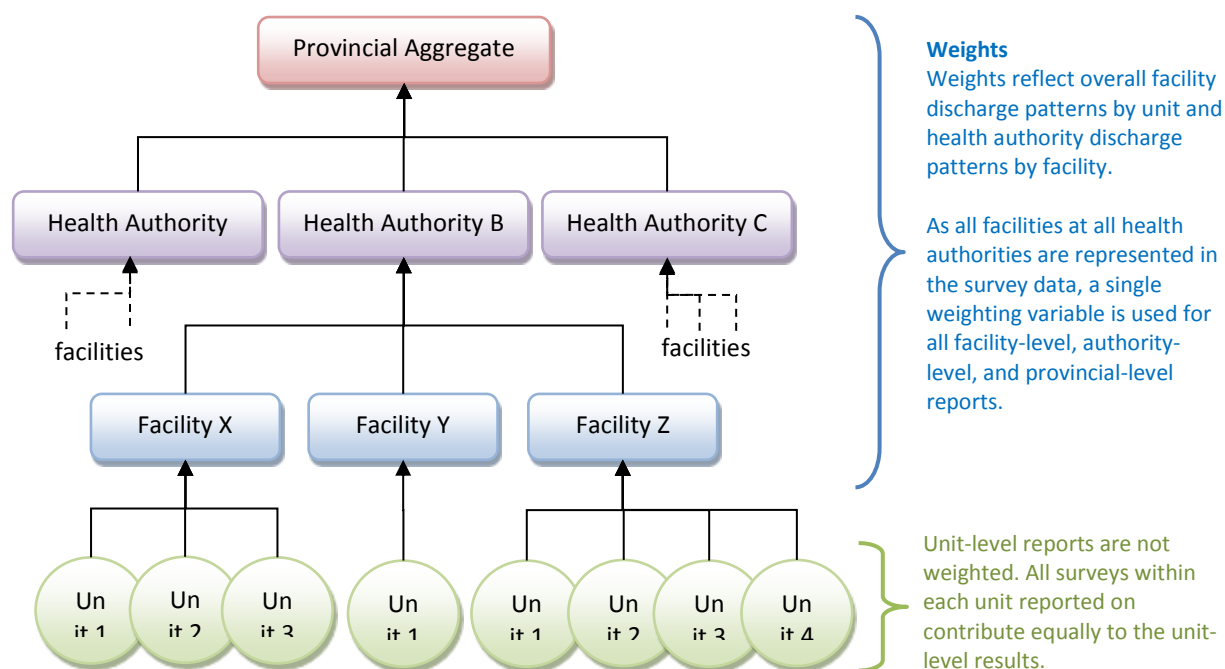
Provincial Aggregate

Health Authority

Health Authority B

Health Authority C

facilities

facilities

Facility X

Facility Y

Facility Z

Un it 1

Un it 2

Un it 3

Un it 1

Un it 1

Un it 2

Un it 3

Un it 4

Weights
Weights reflect overall facility discharge patterns by unit and health authority discharge patterns by facility.

As all facilities at all health authorities are represented in the survey data, a single weighting variable is used for all facility-level, authority-level, and provincial-level reports.

Unit-level reports are not weighted. All surveys within each unit reported on contribute equally to the unit-level results.